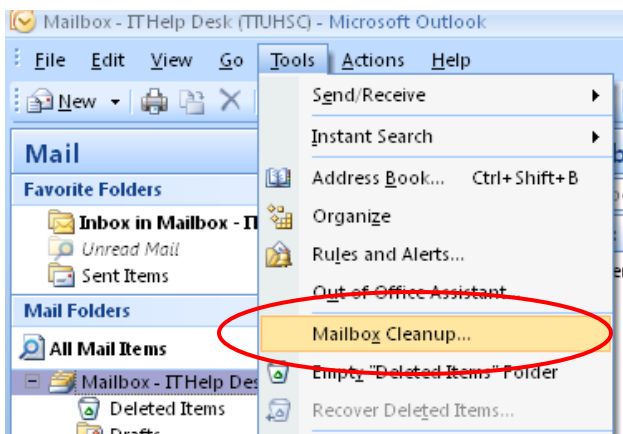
Mailbox - ITHelp Desk (TTUHSC) - Microsoft Outlook

File Edit View Go Tools Actions Help

New

Mail

Favorite Folders

Inbox in Mailbox - IT

Unread Mail

Sent Items

Mail Folders

All Mail Items

Mailbox - ITHelp Des

Deleted Items

Drafts

Send/Receive

Instant Search

Address Book... Ctrl+Shift+B

Organize

Rules and Alerts...

Out of Office Assistant

Mailbox Cleanup...

Empty "Deleted Items" Folder

Recover Deleted Items...